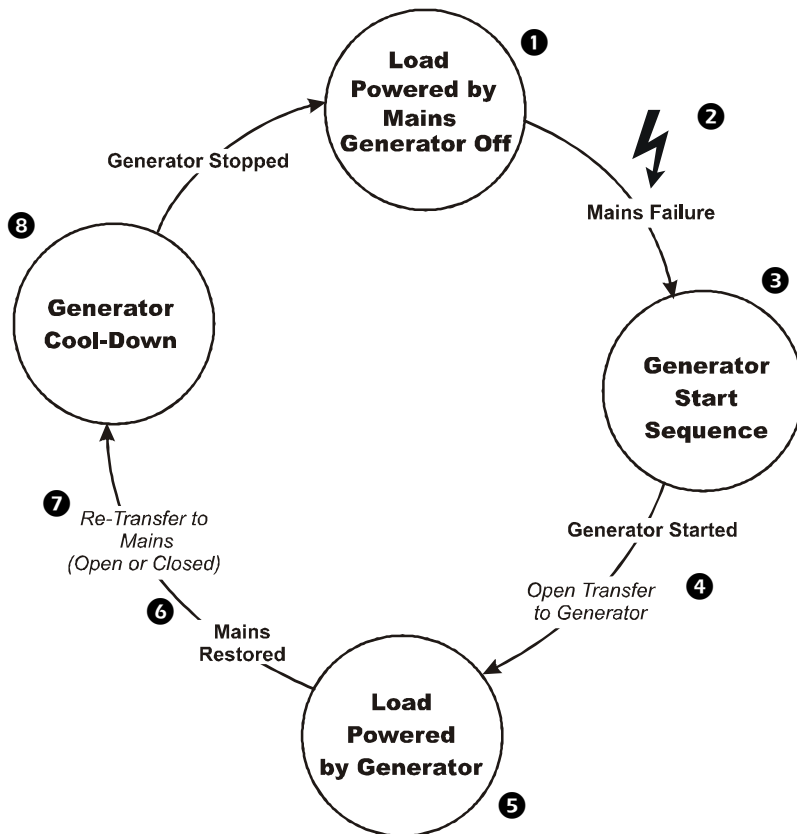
1
Load Powered by Mains Generator Off

2
Mains Failure

3
Generator Start Sequence

Generator Started

4
Open Transfer to Generator

5
Load Powered by Generator

6
Mains Restored

7
Re-Transfer to Mains (Open or Closed)

8
Generator Cool-Down

Generator Stopped